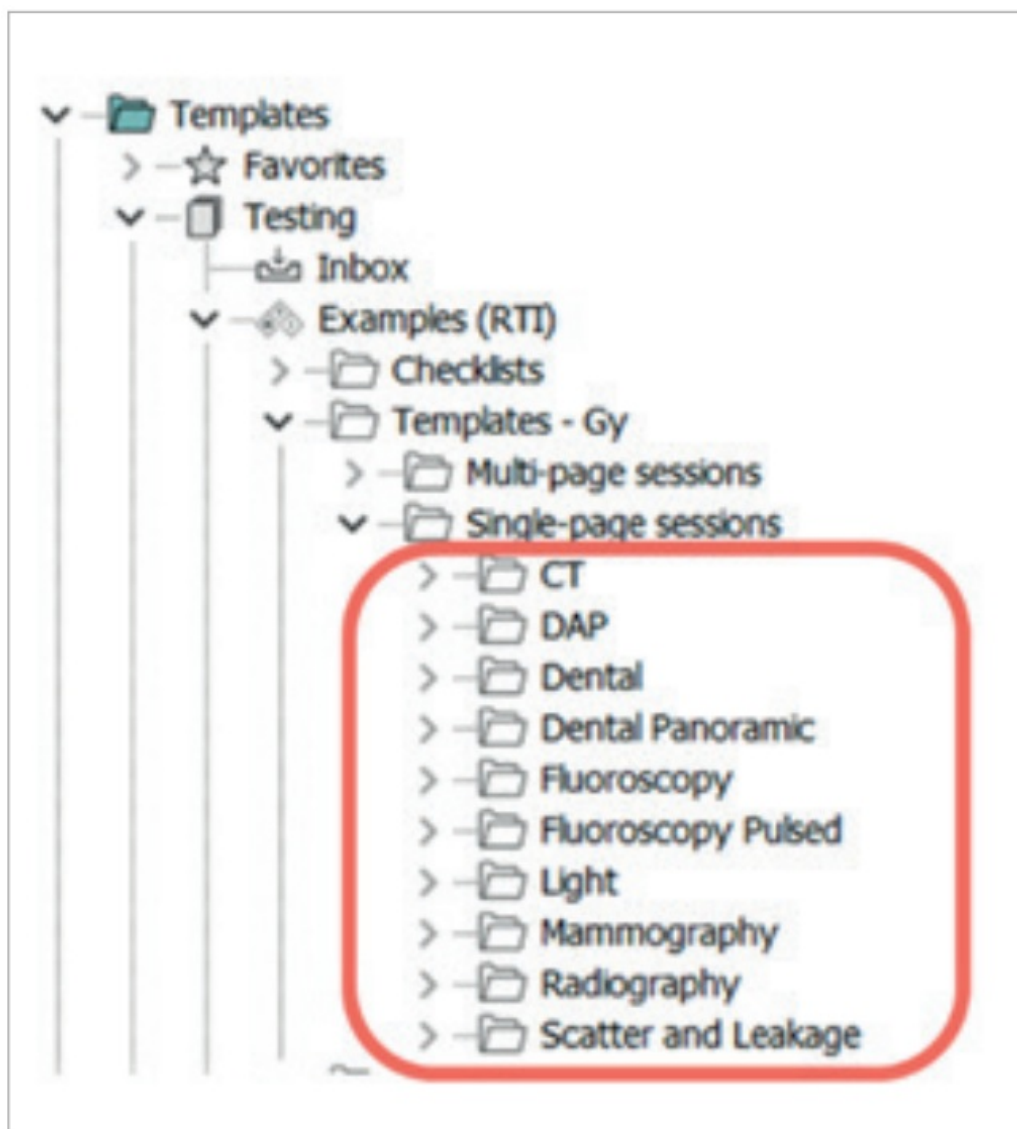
Templates
Favorites
Testing
Inbox
Examples (RTI)
Checklists
Templates - Gy
Multi-page sessions
Single-page sessions
CT
DAP
Dental
Dental Panoramic
Fluoroscopy
Fluoroscopy Pulsed
Light
Mammography
Radiography
Scatter and Leakage